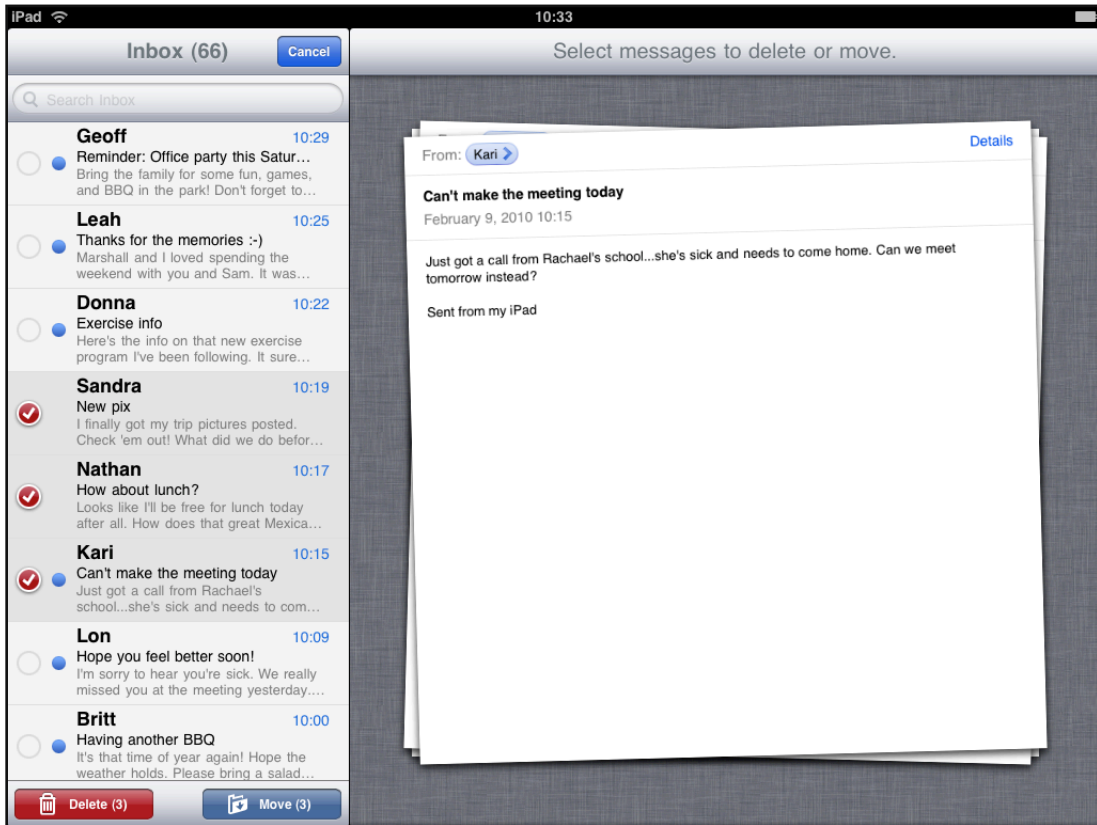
iPad

10:33

Inbox (66)

Cancel

Select messages to delete or move.

Search Inbox

Geoff
10:29
Reminder: Office party this Satur...
Bring the family for some fun, games, and BBQ in the park! Don't forget to...

Leah
10:25
Thanks for the memories :-)
Marshall and I loved spending the weekend with you and Sam. It was...

Donna
10:22
Exercise info
Here's the info on that new exercise program I've been following. It sure...

Sandra
10:19
New pix
I finally got my trip pictures posted. Check 'em out! What did we do befor...

Nathan
10:17
How about lunch?
Looks like I'll be free for lunch today after all. How does that great Mexica...

Kari
10:15
Can't make the meeting today
Just got a call from Rachael's school...she's sick and needs to com...

Lon
10:09
Hope you feel better soon!
I'm sorry to hear you're sick. We really missed you at the meeting yesterday....

Britt
10:00
Having another BBQ
It's that time of year again! Hope the weather holds. Please bring a salad...

Delete (3)

Move (3)

From: Kari

Details

Can't make the meeting today

February 9, 2010 10:15

Just got a call from Rachael's school...she's sick and needs to come home. Can we meet tomorrow instead?

Sent from my iPad